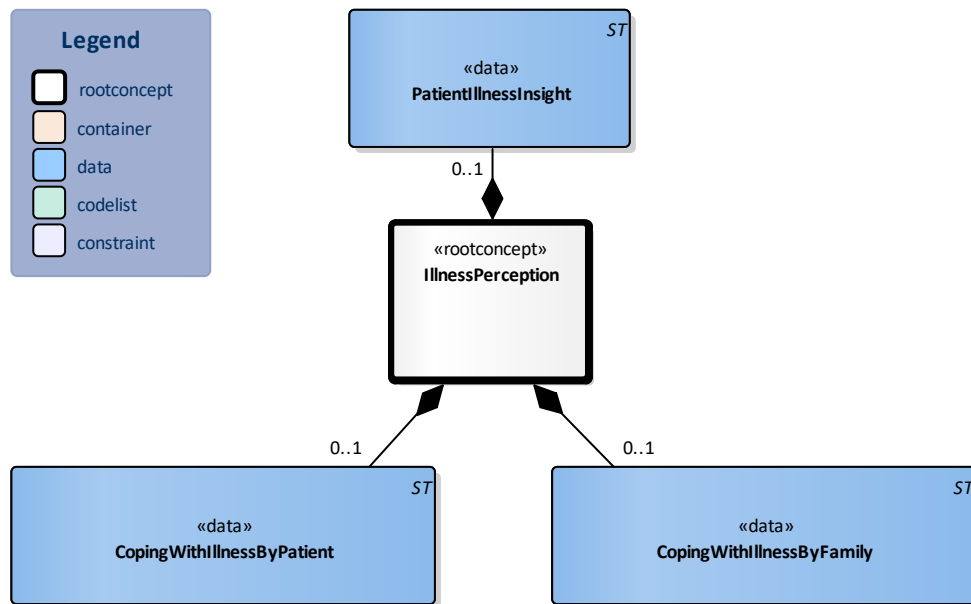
Legend

rootconcept
container
data
codelist
constraint

ST
«data»
PatientIllnessInsight

0..1

«rootconcept»
IllnessPerception

0..1

0..1

ST
«data»
CopingWithIllnessByPatient

ST
«data»
CopingWithIllnessByFamily